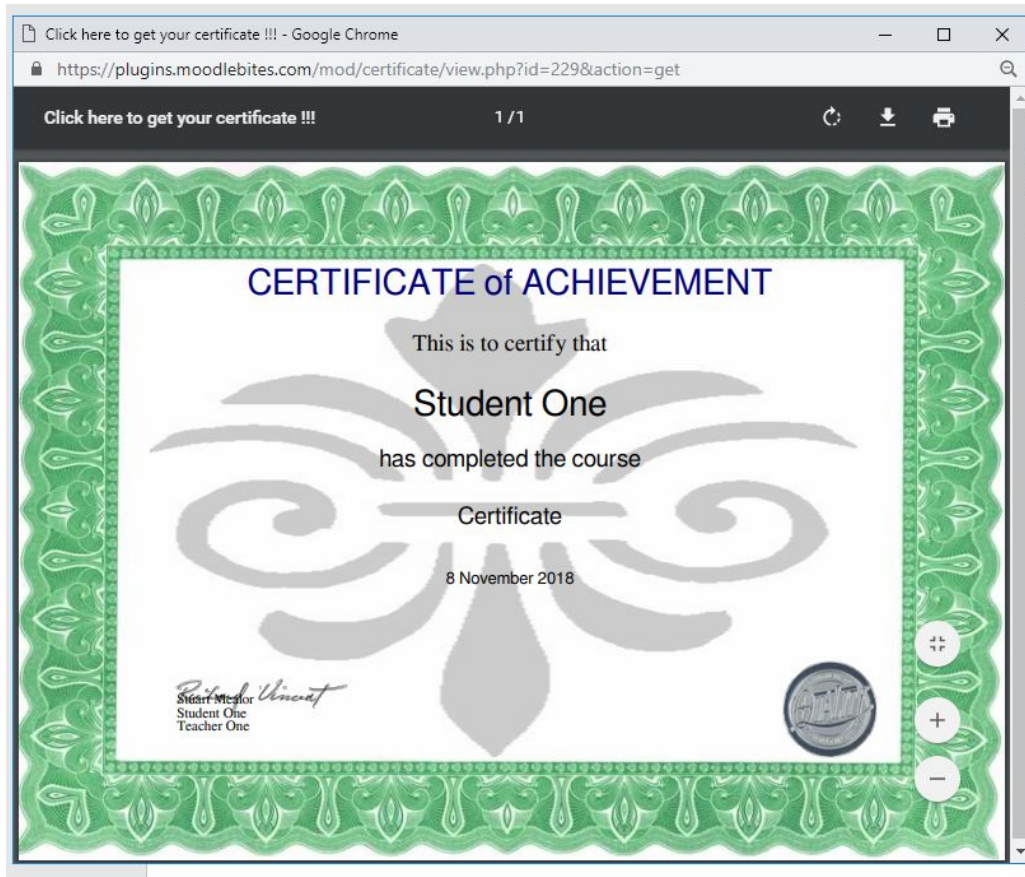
Click here to get your certificate !!! - Google Chrome

https://plugins.moodlebites.com/mod/certificate/view.php?id=229&action=get

Click here to get your certificate !!!

1 / 1

CERTIFICATE of ACHIEVEMENT

This is to certify that

Student One

has completed the course

Certificate

8 November 2018

Richard Vincent

Stuart Mealor
Student One
Teacher One